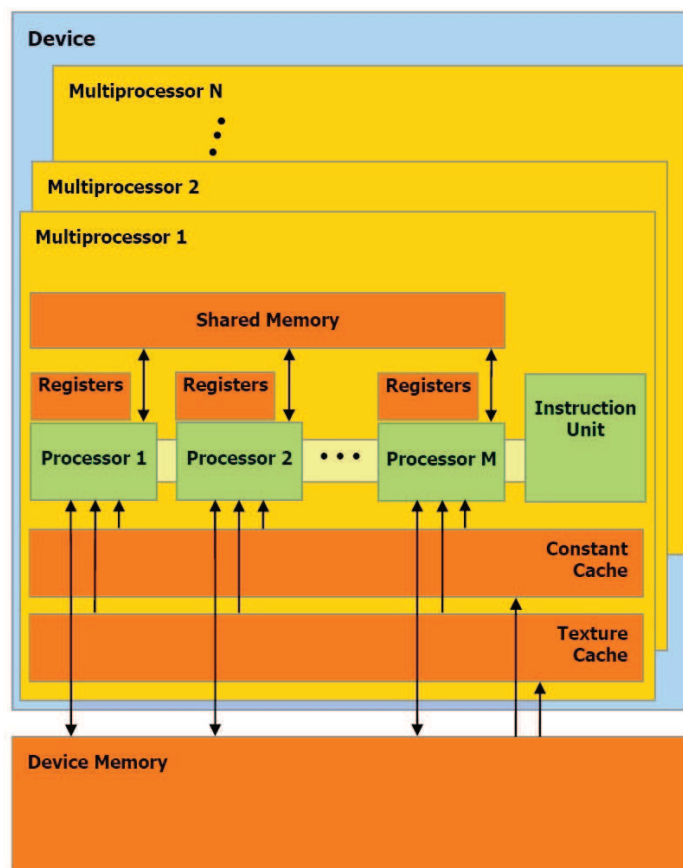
Device

Multiprocessor N

Multiprocessor 2

Multiprocessor 1

Shared Memory

Registers

Registers

Registers

Processor 1

Processor 2

Processor M

Instruction Unit

Constant Cache

Texture Cache

Device Memory